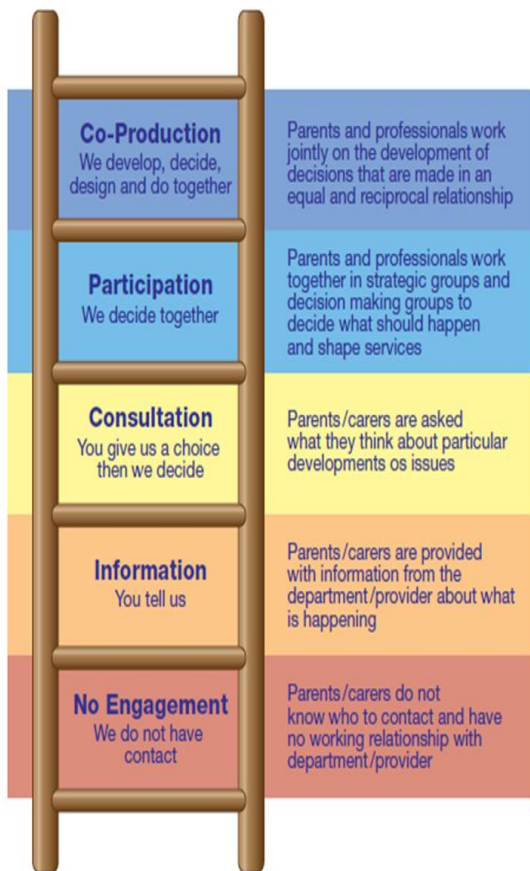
Co-Production
We develop, decide, design and do together

Parents and professionals work jointly on the development of decisions that are made in an equal and reciprocal relationship

Participation
We decide together

Parents and professionals work together in strategic groups and decision making groups to decide what should happen and shape services

Consultation
You give us a choice then we decide

Parents/carers are asked what they think about particular developments os issues

Information
You tell us

Parents/carers are provided with information from the department/provider about what is happening

No Engagement
We do not have contact

Parents/carers do not know who to contact and have no working relationship with department/provider